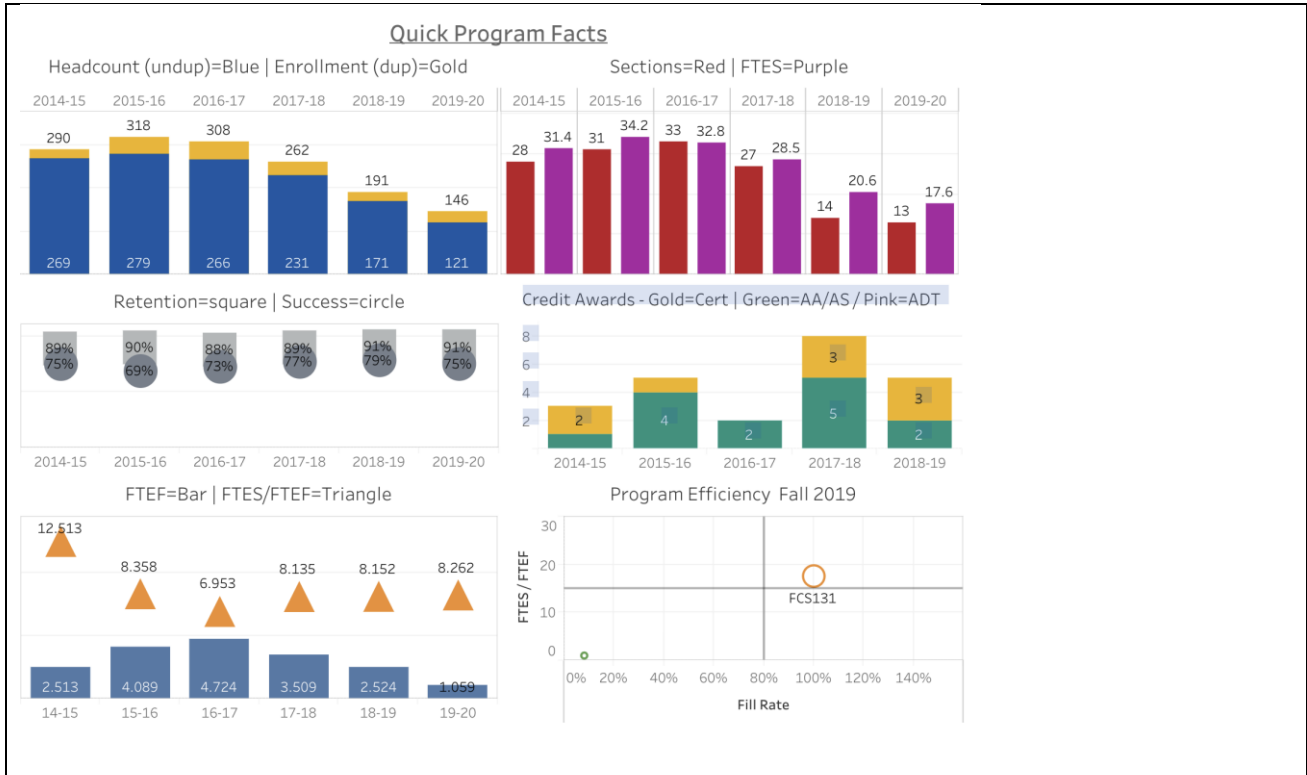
Quick Program Facts

Headcount (undup)=Blue | Enrollment (dup)=Gold

| 2014-15 | 2015-16 | 2016-17 | 2017-18 | 2018-19 | 2019-20 |
|---|---|---|---|---|---|
| 290 | 318 | 308 | 262 | 191 | 146 |
| 269 | 279 | 266 | 231 | 171 | 121 |

Sections=Red | FTES=Purple

| 2014-15 | 2015-16 | 2016-17 | 2017-18 | 2018-19 | 2019-20 |
|---|---|---|---|---|---|
| 28 | 31 | 33 | 27 | 14 | 13 |
| 31.4 | 34.2 | 32.8 | 28.5 | 20.6 | 17.6 |

Retention=square | Success=circle

| 2014-15 | 2015-16 | 2016-17 | 2017-18 | 2018-19 | 2019-20 |
|---|---|---|---|---|---|
| 89% | 90% | 88% | 89% | 91% | 91% |
| 75% | 69% | 73% | 77% | 79% | 75% |

Credit Awards - Gold=Cert | Green=AA/AS / Pink=ADT

8
6
4
2

| 2014-15 | 2015-16 | 2016-17 | 2017-18 | 2018-19 |
|---|---|---|---|---|
| 2 | 4 | 2 | 3 | 3 |
| | | | 5 | 2 |

FTEF=Bar | FTES/FTEF=Triangle

| 14-15 | 15-16 | 16-17 | 17-18 | 18-19 | 19-20 |
|---|---|---|---|---|---|
| 12.513 | 8.358 | 6.953 | 8.135 | 8.152 | 8.262 |
| 2.513 | 4.089 | 4.724 | 3.509 | 2.524 | 1.059 |

Program Efficiency Fall 2019

30
20
10
0
FTES / FTEF
FCS131
0% 20% 40% 60% 80% 100% 120% 140%
Fill Rate